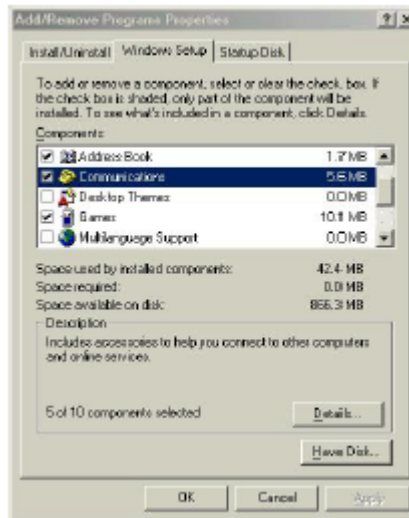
Add/Remove Programs Properties

?| X

Install/Uninstall | Windows Setup | Startup Disk

To add or remove a component, select or clear the check box. If the check box is shaded, only part of the component will be installed. To see what's included in a component, click Details.

Components:

| | | |
|---|---|---|
| ☑ | Address Book | 1.7 MB |
| ☑ | Communications | 5.6 MB |
| ☐ | Desktop Themes | 0.0 MB |
| ☑ | Games | 10.1 MB |
| ☐ | Multilanguage Support | 0.0 MB |

Space used by installed components: 42.4 MB
Space required: 0.0 MB
Space available on disk: 866.3 MB

Description

Includes accessories to help you connect to other computers and online services.

5 of 10 components selected

Details...

Have Disk...

OK Cancel Apply